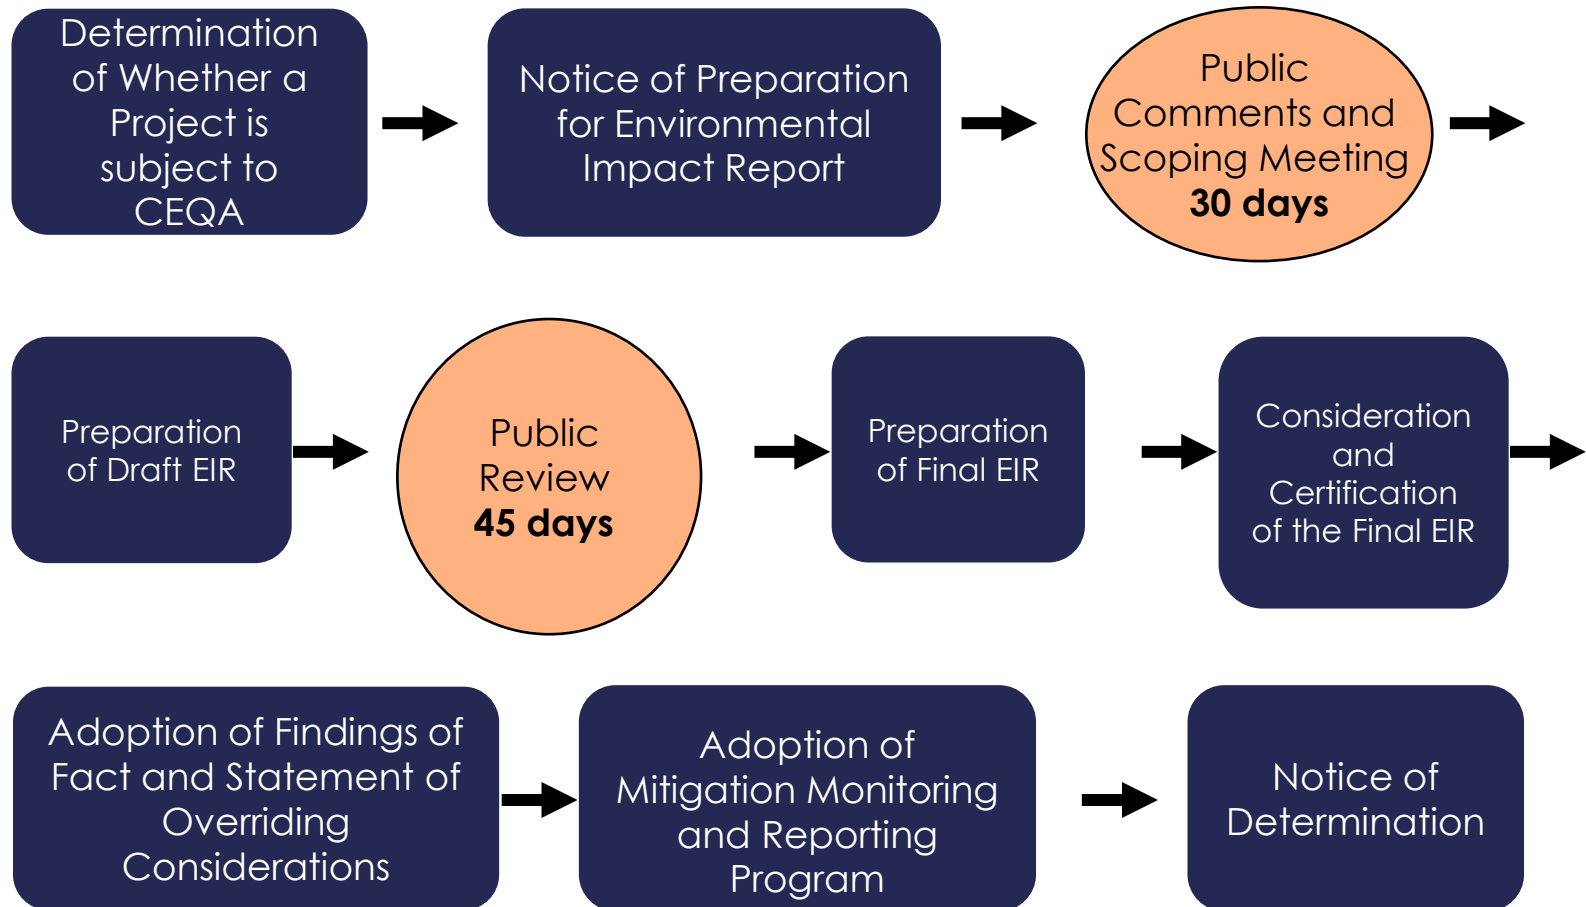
Determination of Whether a Project is subject to CEQA

Notice of Preparation for Environmental Impact Report

Public Comments and Scoping Meeting
**30 days**

Preparation of Draft EIR

Public Review
**45 days**

Preparation of Final EIR

Consideration and Certification of the Final EIR

Adoption of Findings of Fact and Statement of Overriding Considerations

Adoption of Mitigation Monitoring and Reporting Program

Notice of Determination